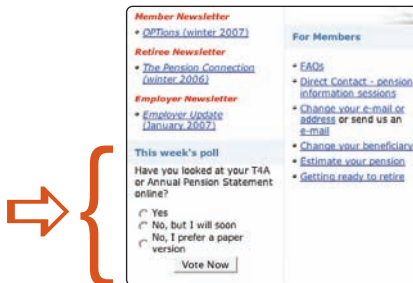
Member Newsletter
• OPTions (winter 2007)

Retiree Newsletter
• The Pension Connection (winter 2006)

Employer Newsletter
• Employer Update (January 2007)

This week's poll
Have you looked at your T4A or Annual Pension Statement online?
Yes
No, but I will soon
No, I prefer a paper version
Vote Now

For Members
• FAQs
• Direct Contact - pension information sessions
• Change your e-mail or address or send us an e-mail
• Change your beneficiary
• Estimate your pension
• Getting ready to retire